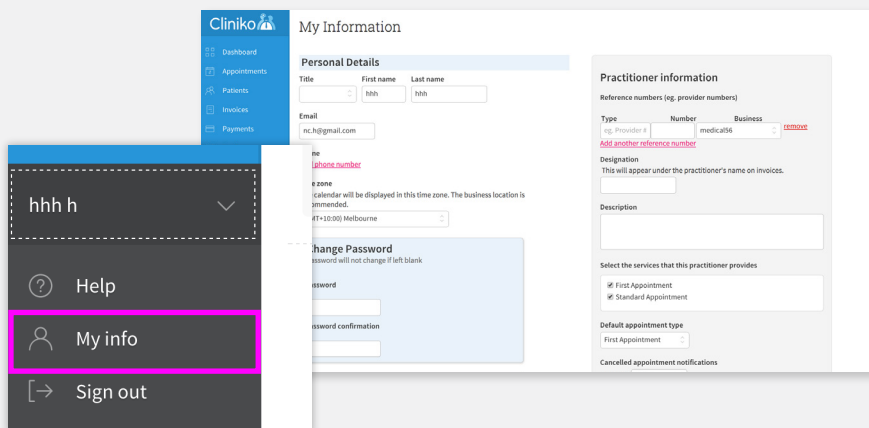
Cliniko

Dashboard
Appointments
Patients
Invoices
Payments

My Information

Personal Details

Title
First name
hhh
Last name
hhh

Email
nc.h@gmail.com

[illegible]ne
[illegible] phone number

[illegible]e zone
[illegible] calendar will be displayed in this time zone. The business location is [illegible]commended.
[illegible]MT+10:00) Melbourne

Change Password
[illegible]assword will not change if left blank

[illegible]assword

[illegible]assword confirmation

Practitioner information

Reference numbers (eg. provider numbers)

| Type | Number | Business | |
|---|---|---|---|
| eg. Provider # | | medical56 | remove |

Add another reference number

Designation
This will appear under the practitioner's name on invoices.

Description

Select the services that this practitioner provides

First Appointment
Standard Appointment

Default appointment type
First Appointment

Cancelled appointment notifications

hhh h

Help
My info
Sign out